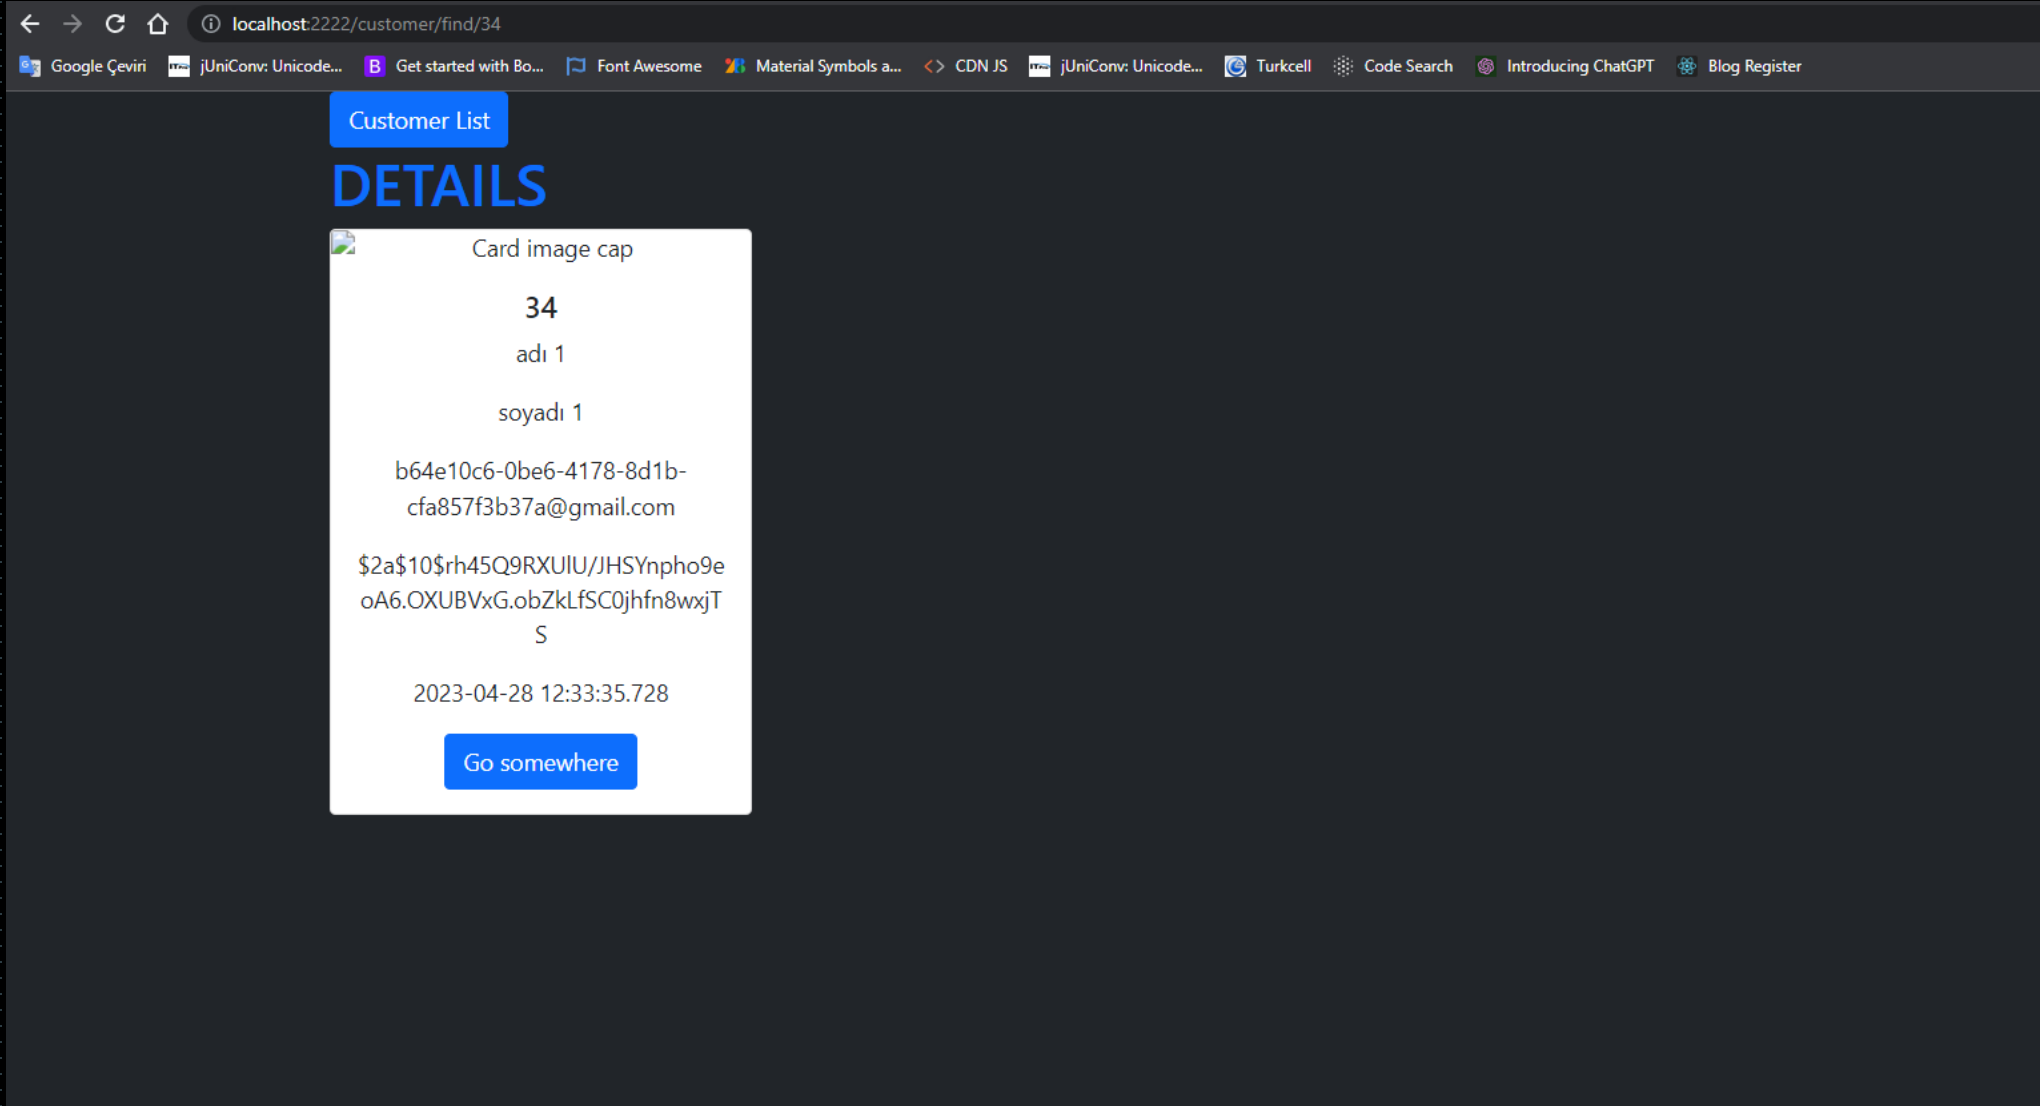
localhost:2222/customer/find/34

Google Çeviri | jUniConv: Unicode... | Get started with Bo... | Font Awesome | Material Symbols a... | CDN JS | jUniConv: Unicode... | Turkcell | Code Search | Introducing ChatGPT | Blog Register

Customer List

DETAILS

Card image cap

34

adı 1

soyadı 1

b64e10c6-0be6-4178-8d1b-cfa857f3b37a@gmail.com

\$2a\$10\$rh45Q9RXUlU/JHSYnpho9eoA6.OXUBVxG.obZkLfSC0jhfn8wxjTS

2023-04-28 12:33:35.728

Go somewhere